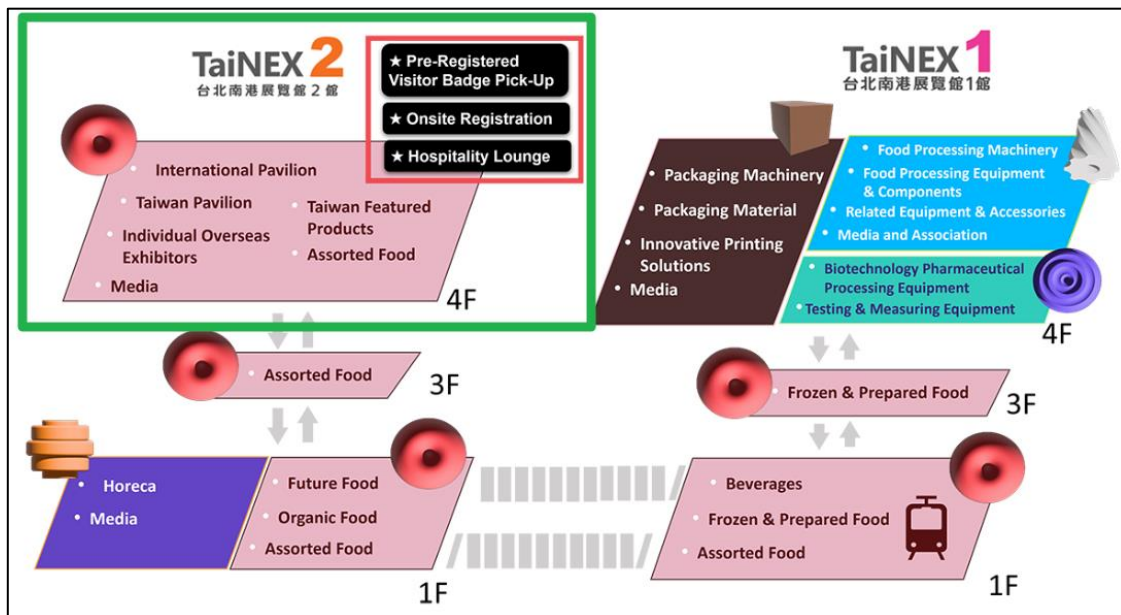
TaiNEX 2
台北南港展覽館2館

★ Pre-Registered Visitor Badge Pick-Up
★ Onsite Registration
★ Hospitality Lounge

• International Pavilion
• Taiwan Pavilion
• Taiwan Featured Products
• Individual Overseas Exhibitors
• Assorted Food
• Media
4F

• Assorted Food
3F

• Horeca
• Media

• Future Food
• Organic Food
• Assorted Food
1F

TaiNEX 1
台北南港展覽館1館

• Packaging Machinery
• Packaging Material
• Innovative Printing Solutions
• Media

• Food Processing Machinery
• Food Processing Equipment & Components
• Related Equipment & Accessories
• Media and Association

• Biotechnology Pharmaceutical Processing Equipment
• Testing & Measuring Equipment
4F

• Frozen & Prepared Food
3F

• Beverages
• Frozen & Prepared Food
• Assorted Food
1F